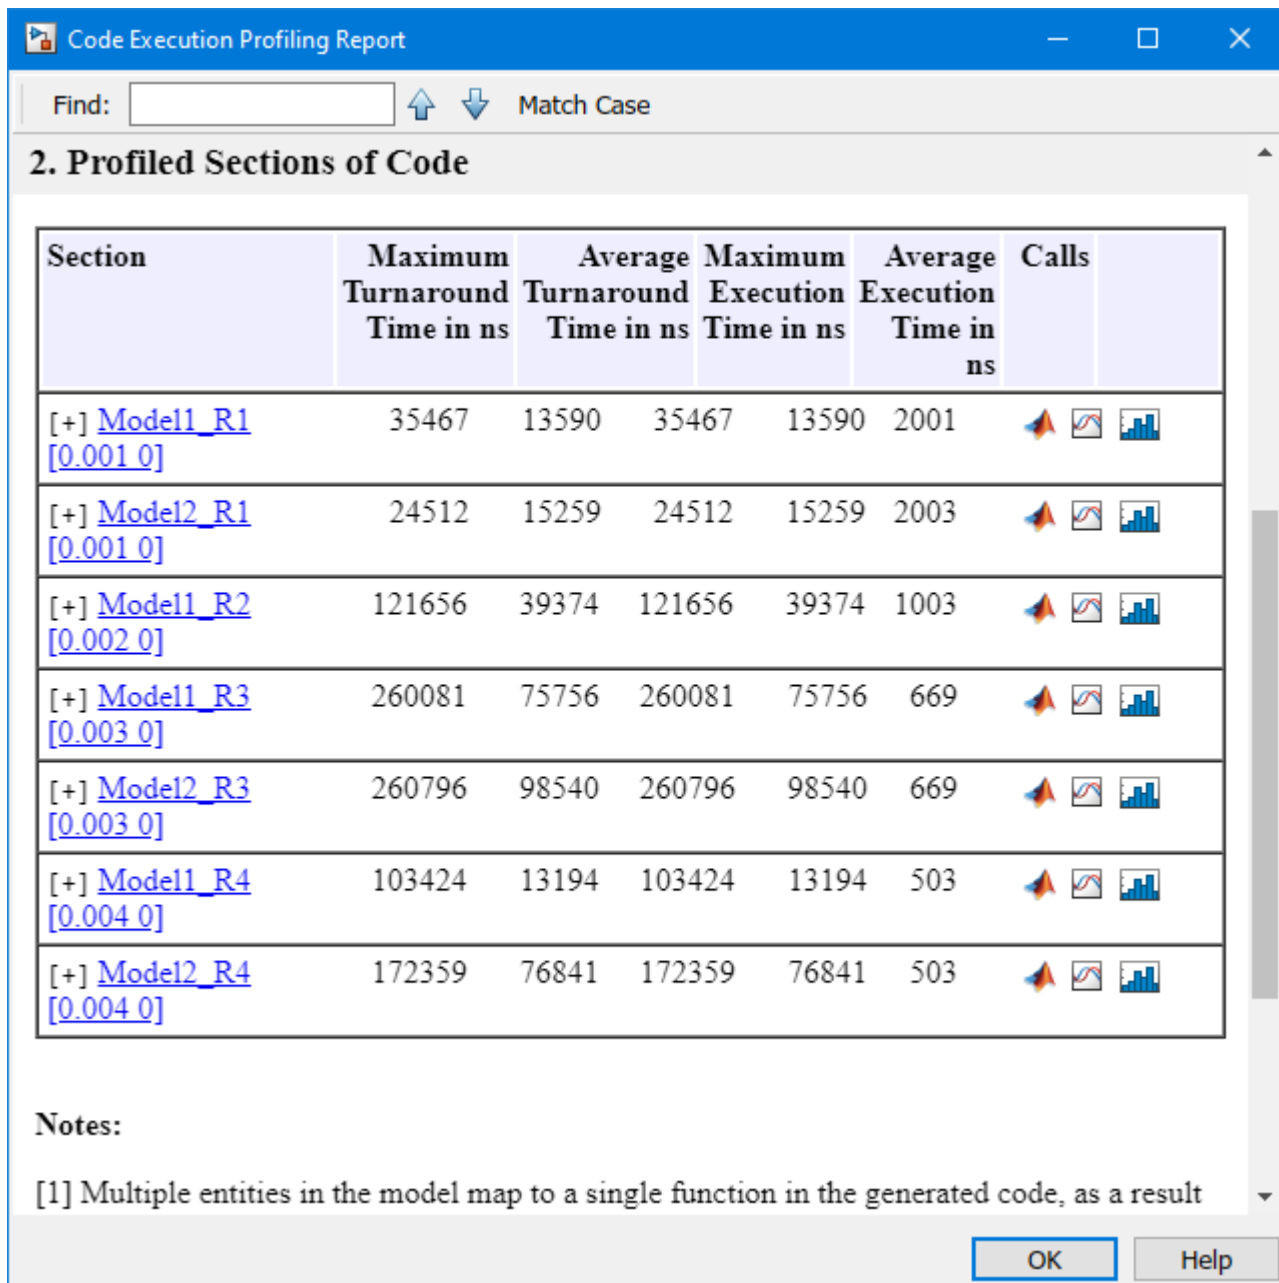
Code Execution Profiling Report

Find: Match Case

2. Profiled Sections of Code

| Section | Maximum Turnaround Time in ns | Average Turnaround Time in ns | Maximum Execution Time in ns | Average Execution Time in ns | Calls | |
|---|---|---|---|---|---|---|
| [+] Model1_R1 [0.001 0] | 35467 | 13590 | 35467 | 13590 | 2001 | |
| [+] Model2_R1 [0.001 0] | 24512 | 15259 | 24512 | 15259 | 2003 | |
| [+] Model1_R2 [0.002 0] | 121656 | 39374 | 121656 | 39374 | 1003 | |
| [+] Model1_R3 [0.003 0] | 260081 | 75756 | 260081 | 75756 | 669 | |
| [+] Model2_R3 [0.003 0] | 260796 | 98540 | 260796 | 98540 | 669 | |
| [+] Model1_R4 [0.004 0] | 103424 | 13194 | 103424 | 13194 | 503 | |
| [+] Model2_R4 [0.004 0] | 172359 | 76841 | 172359 | 76841 | 503 | |

Notes:

[1] Multiple entities in the model map to a single function in the generated code, as a result

OK Help